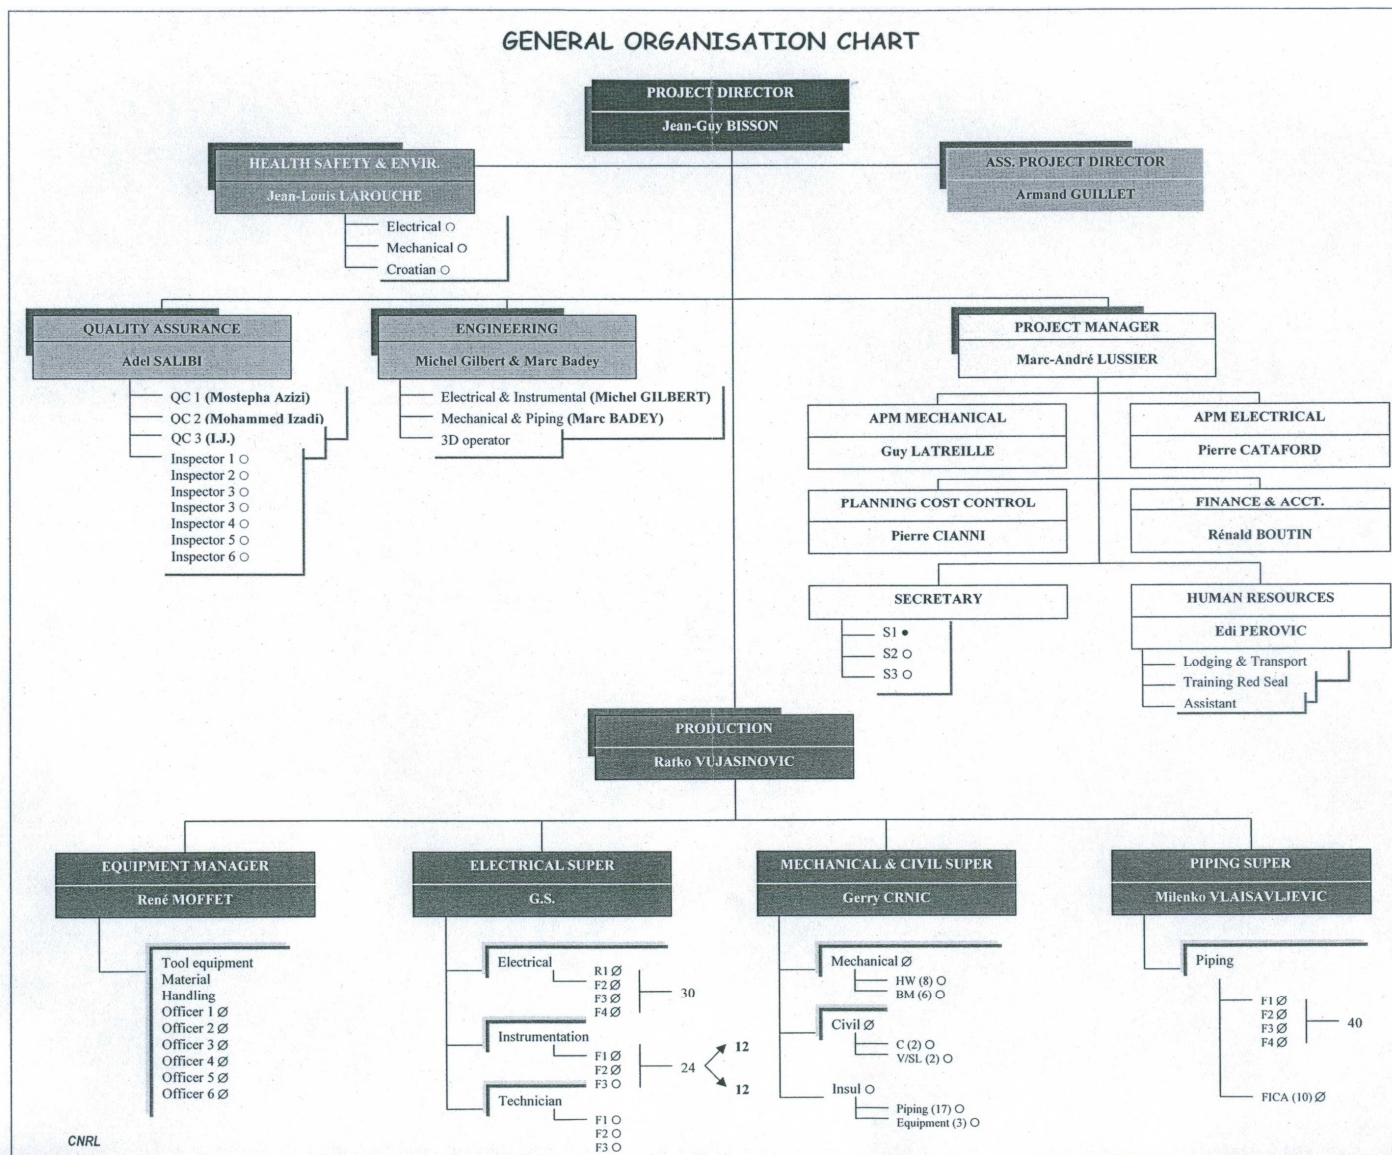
GENERAL ORGANISATION CHART

PROJECT DIRECTOR
Jean-Guy BISSON

HEALTH SAFETY & ENVIR.
Jean-Louis LAROUCHE

Electrical ○
Mechanical ○
Croatian ○

ASS. PROJECT DIRECTOR
Armand GUILLET

QUALITY ASSURANCE
Adel SALIBI

QC 1 (Mostepha Azizi)
QC 2 (Mohammed Izadi)
QC 3 (I.J.)
Inspector 1 ○
Inspector 2 ○
Inspector 3 ○
Inspector 3 ○
Inspector 4 ○
Inspector 5 ○
Inspector 6 ○

ENGINEERING
Michel Gilbert & Marc Badey

Electrical & Instrumental (Michel GILBERT)
Mechanical & Piping (Marc BADEY)
3D operator

PROJECT MANAGER
Marc-André LUSSIER

APM MECHANICAL
Guy LATREILLE

APM ELECTRICAL
Pierre CATAFORD

PLANNING COST CONTROL
Pierre CIANNI

FINANCE & ACCT.
Rénald BOUTIN

SECRETARY

S1 •
S2 ○
S3 ○

HUMAN RESOURCES
Edi PEROVIC

Lodging & Transport
Training Red Seal
Assistant

PRODUCTION
Ratko VUJASINOVIC

EQUIPMENT MANAGER
René MOFFET

Tool equipment
Material
Handling
Officer 1 ∅
Officer 2 ∅
Officer 3 ∅
Officer 4 ∅
Officer 5 ∅
Officer 6 ∅

ELECTRICAL SUPER
G.S.

Electrical
R1 ∅
F2 ∅
F3 ∅
F4 ∅
30

Instrumentation
F1 ∅
F2 ∅
F3 ○
24
12
12

Technician
F1 ○
F2 ○
F3 ○

MECHANICAL & CIVIL SUPER
Gerry CRNIC

Mechanical ∅
HW (8) ○
BM (6) ○

Civil ∅
C (2) ○
V/SL (2) ○

Insul ○
Piping (17) ○
Equipment (3) ○

PIPING SUPER
Milenko VLAISAVLJEVIC

Piping
F1 ∅
F2 ∅
F3 ∅
F4 ∅
40

FICA (10) ∅

CNRL